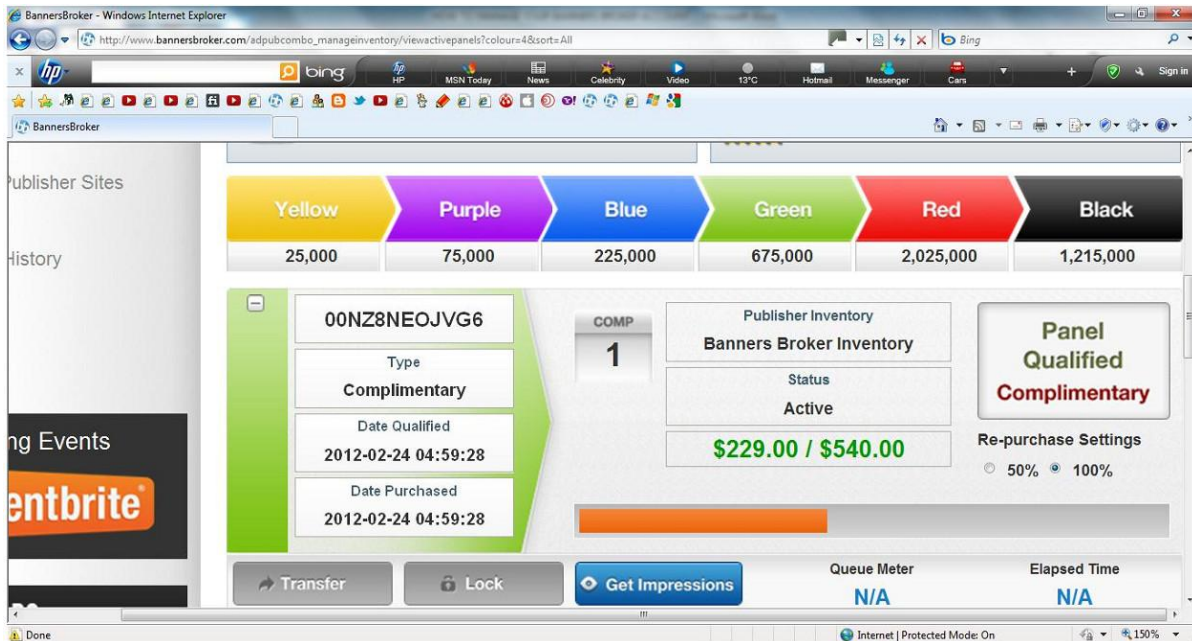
BannersBroker - Windows Internet Explorer

http://www.bannersbroker.com/adpubcombo_manageinventory/viewactivepanels?colour=4&sort=All

Bing

bing HP MSN Today News Celebrity Video 13°C Hotmail Messenger Cars Sign in

BannersBroker

ublisher Sites

History

| Yellow | Purple | Blue | Green | Red | Black |
|---|---|---|---|---|---|
| 25,000 | 75,000 | 225,000 | 675,000 | 2,025,000 | 1,215,000 |

00NZ8NEOJVG6

Type
Complimentary

Date Qualified
2012-02-24 04:59:28

Date Purchased
2012-02-24 04:59:28

COMP
1

Publisher Inventory
Banners Broker Inventory

Status
Active

$229.00 / $540.00

Panel Qualified
Complimentary

Re-purchase Settings
50% 100%

ng Events

entbrite

Transfer Lock Get Impressions

Queue Meter
N/A

Elapsed Time
N/A

Done

Internet | Protected Mode: On 150%